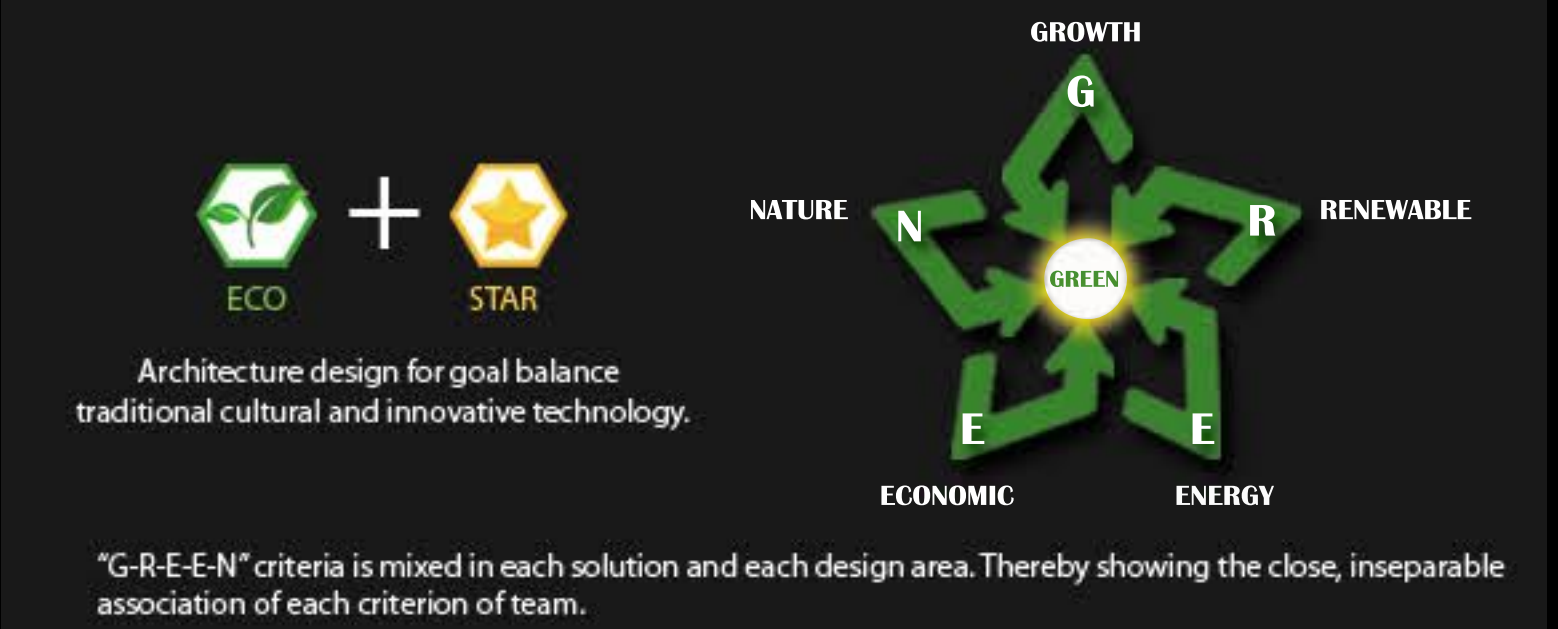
ECO + STAR

Architecture design for goal balance traditional cultural and innovative technology.

GROWTH
G
NATURE
N
R
RENEWABLE
GREEN
E
E
ECONOMIC
ENERGY

"G-R-E-E-N" criteria is mixed in each solution and each design area. Thereby showing the close, inseparable association of each criterion of team.